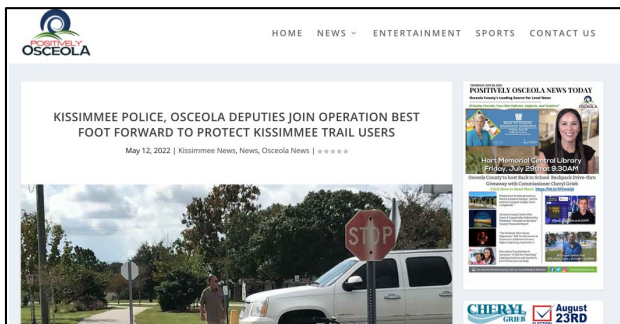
POSITIVELY OSCEOLA

HOME NEWS ENTERTAINMENT SPORTS CONTACT US

KISSIMMEE POLICE, OSCEOLA DEPUTIES JOIN OPERATION BEST FOOT FORWARD TO PROTECT KISSIMMEE TRAIL USERS

May 12, 2022 | Kissimmee News, News, Osceola News |

STOP

POSITIVELY OSCEOLA NEWS TODAY

Osceola County's Leading Source for Local News

Hart Memorial Central Library
Friday, July 29th at 9:30AM

Osceola County to host Back to School Backpack Drive-thru Giveaway with Commissioner Cheryl Grieb

CHERYL GRIEB

August 23RD